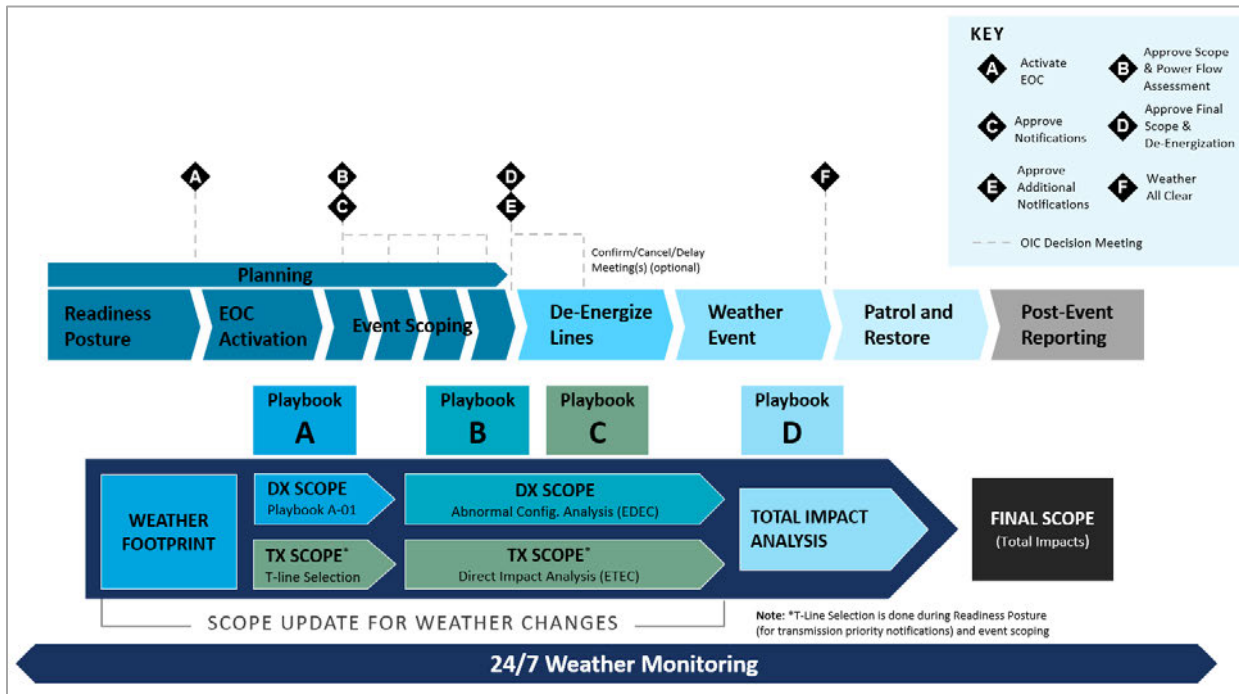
KEY

A Activate EOC

B Approve Scope & Power Flow Assessment

C Approve Notifications

D Approve Final Scope & De-Energization

E Approve Additional Notifications

F Weather All Clear

OIC Decision Meeting

A

B

C

D

E

F

Confirm/Cancel/Delay Meeting(s) (optional)

Planning

Readiness Posture

EOC Activation

Event Scoping

De-Energize Lines

Weather Event

Patrol and Restore

Post-Event Reporting

Playbook A

Playbook B

Playbook C

Playbook D

WEATHER FOOTPRINT

DX SCOPE
Playbook A-01

TX SCOPE*
T-line Selection

DX SCOPE
Abnormal Config. Analysis (EDEC)

TX SCOPE*
Direct Impact Analysis (ETEC)

TOTAL IMPACT ANALYSIS

FINAL SCOPE
(Total Impacts)

SCOPE UPDATE FOR WEATHER CHANGES

Note: *T-Line Selection is done during Readiness Posture (for transmission priority notifications) and event scoping

24/7 Weather Monitoring